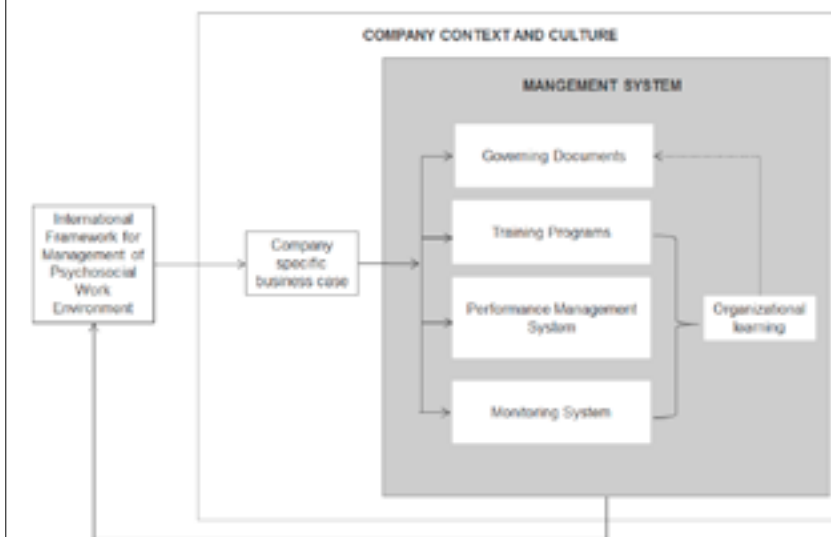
COMPANY CONTEXT AND CULTURE

MANGEMENT SYSTEM

Governing Documents

Training Programs

Performance Management System

Monitoring System

International Framework for Management of Psychosocial Work Environment

Company specific business case

Organizational learning